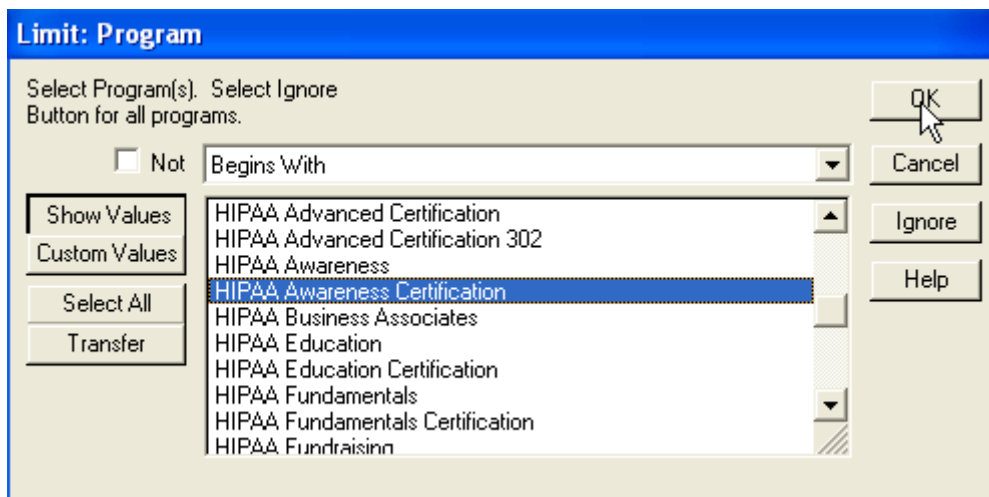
Limit: Program

Select Program(s). Select Ignore Button for all programs.

OK

Cancel

Ignore

Help

Not

Begins With

Show Values

Custom Values

Select All

Transfer

HIPAA Advanced Certification
HIPAA Advanced Certification 302
HIPAA Awareness
HIPAA Awareness Certification
HIPAA Business Associates
HIPAA Education
HIPAA Education Certification
HIPAA Fundamentals
HIPAA Fundamentals Certification
HIPAA Fundraising